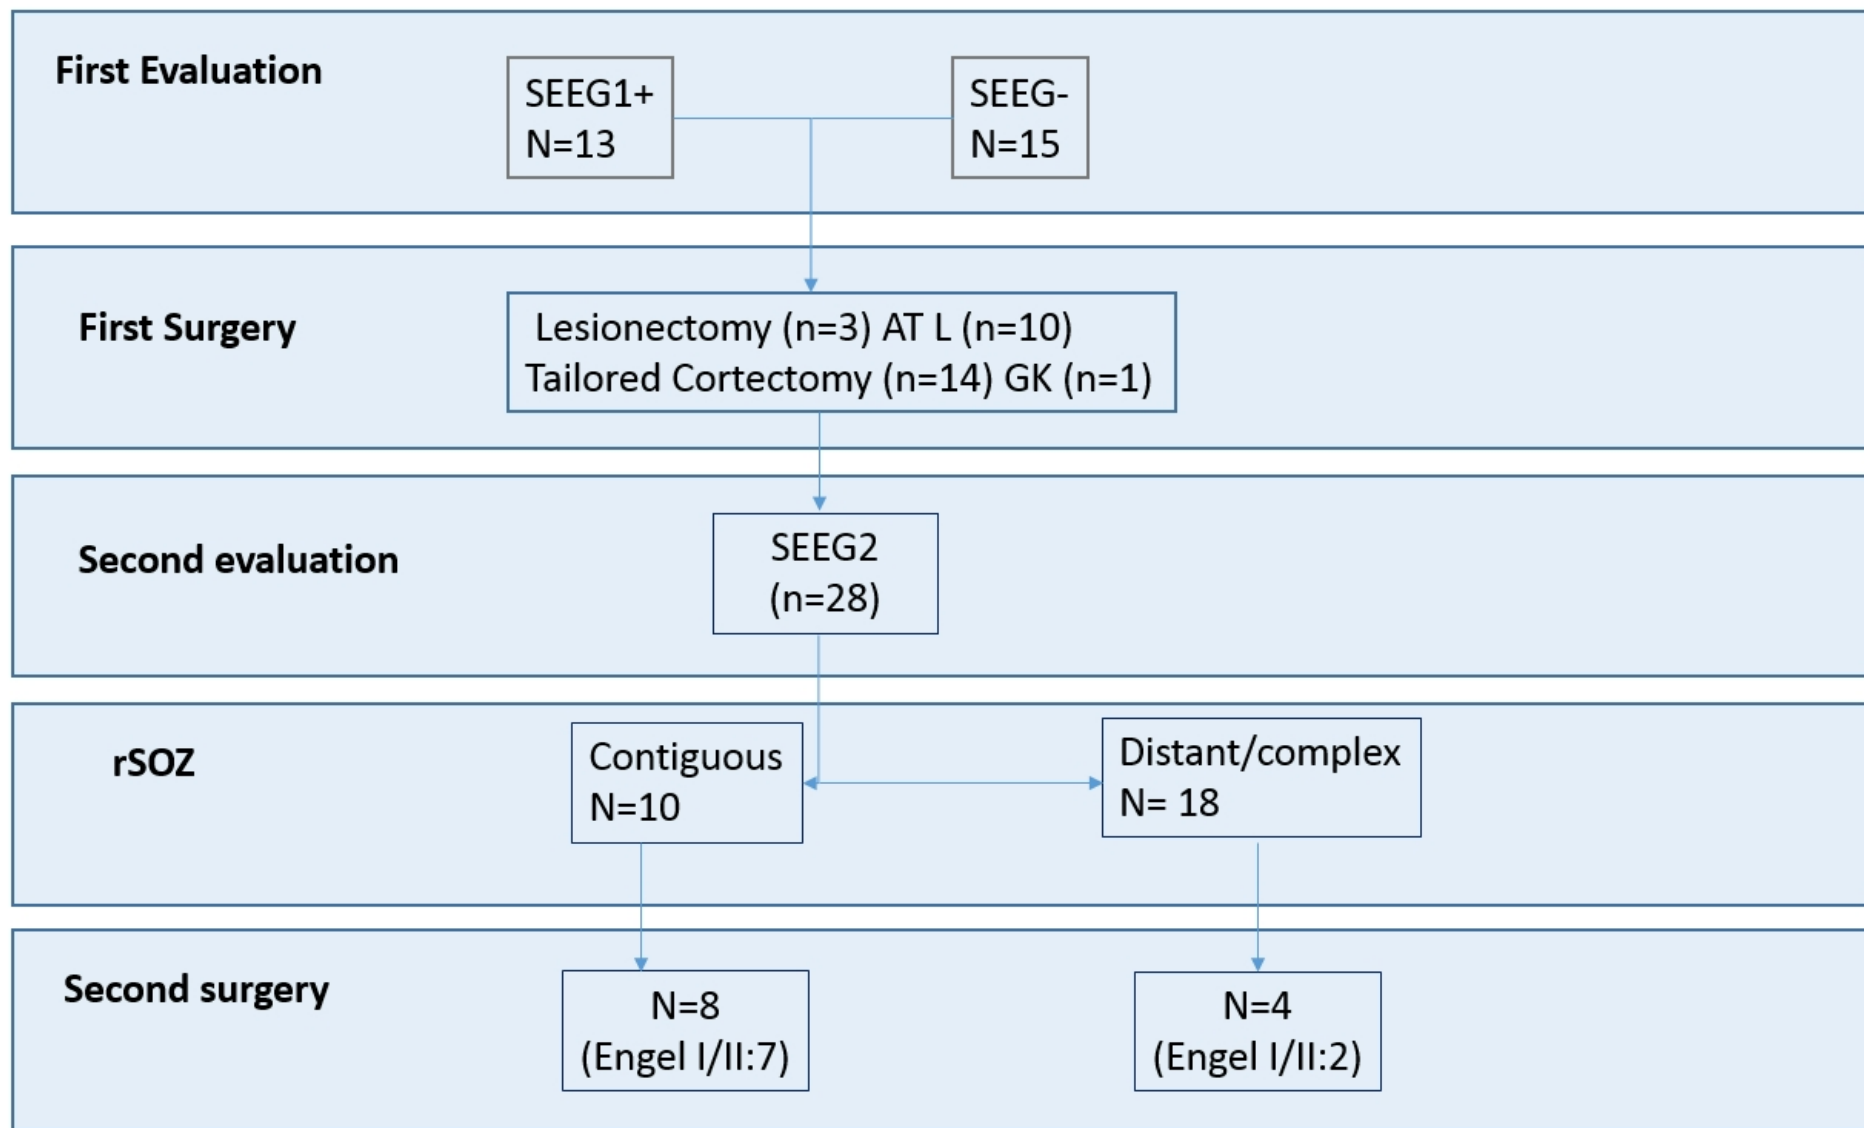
First Evaluation

SEEG1+
N=13

SEEG-
N=15

First Surgery

Lesionectomy (n=3) AT L (n=10)
Tailored Cortectomy (n=14) GK (n=1)

Second evaluation

SEEG2
(n=28)

rSOZ

Contiguous
N=10

Distant/complex
N= 18

Second surgery

N=8
(Engel I/II:7)

N=4
(Engel I/II:2)